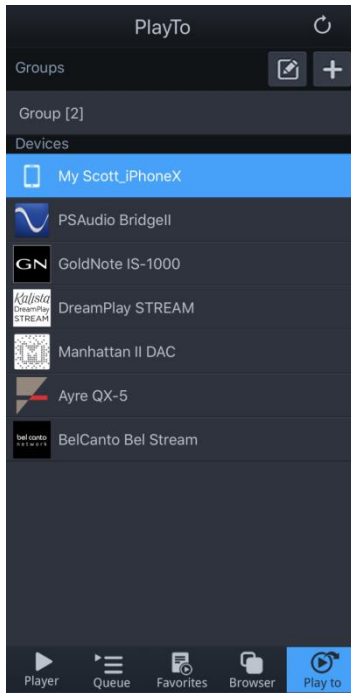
PlayTo

Groups

Group [2]

Devices

My Scott_iPhoneX

PSAudio BridgeII

GN GoldNote IS-1000

Kalista DreamPlay STREAM DreamPlay STREAM

Manhattan II DAC

Ayre QX-5

bel canto network BelCanto Bel Stream

Player Queue Favorites Browser Play to